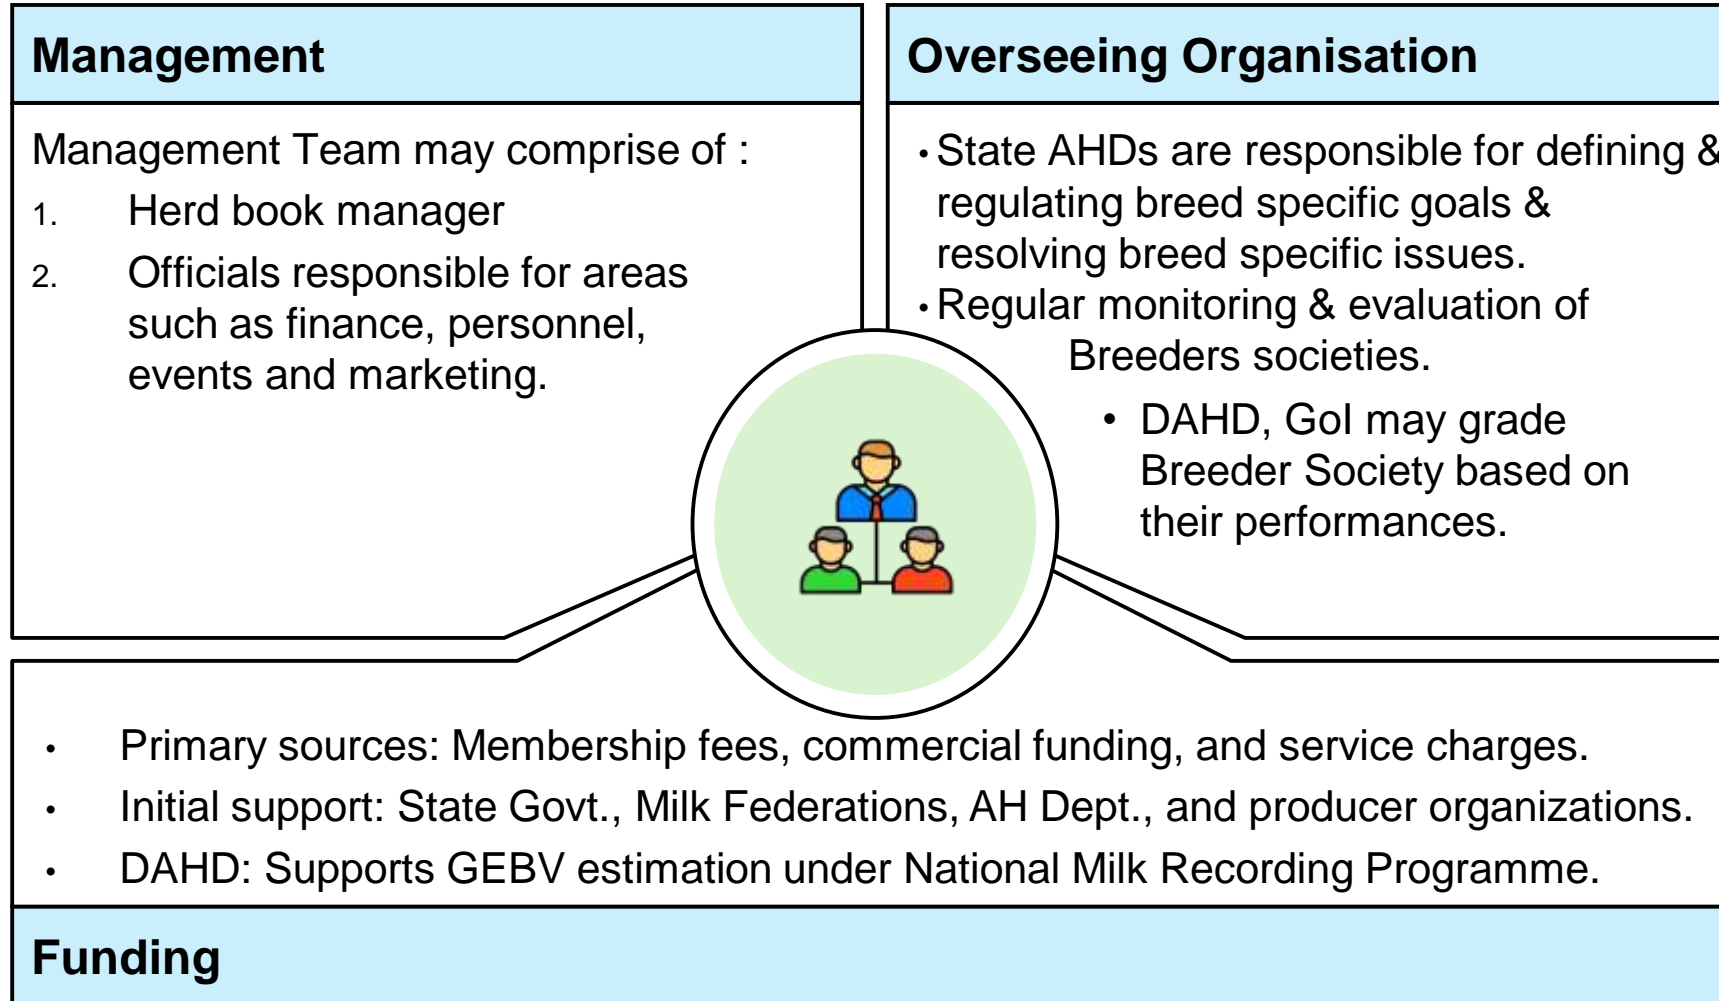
Management

Management Team may comprise of :

1. Herd book manager
2. Officials responsible for areas such as finance, personnel, events and marketing.

Overseeing Organisation

• State AHDs are responsible for defining & regulating breed specific goals & resolving breed specific issues.
• Regular monitoring & evaluation of Breeders societies.
• DAHD, GoI may grade Breeder Society based on their performances.

• Primary sources: Membership fees, commercial funding, and service charges.
• Initial support: State Govt., Milk Federations, AH Dept., and producer organizations.
• DAHD: Supports GEBV estimation under National Milk Recording Programme.

Funding